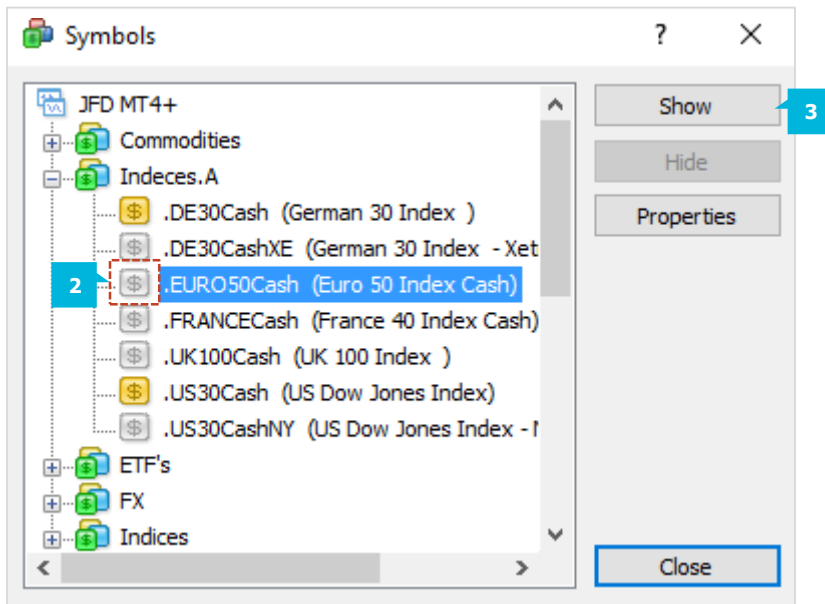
Symbols ? ✕

JFD MT4+
Commodities
Indeces.A
.DE30Cash (German 30 Index )
.DE30CashXE (German 30 Index - Xet
2
.EURO50Cash (Euro 50 Index Cash)
.FRANCECash (France 40 Index Cash)
.UK100Cash (UK 100 Index )
.US30Cash (US Dow Jones Index)
.US30CashNY (US Dow Jones Index - N
ETF's
FX
Indices

Show
3
Hide
Properties
Close